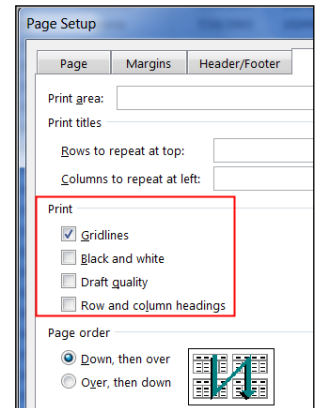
Page Setup

Page | Margins | Header/Footer

Print area:

Print titles

Rows to repeat at top:

Columns to repeat at left:

Print

Gridlines

Black and white

Draft quality

Row and column headings

Page order

Down, then over

Over, then down